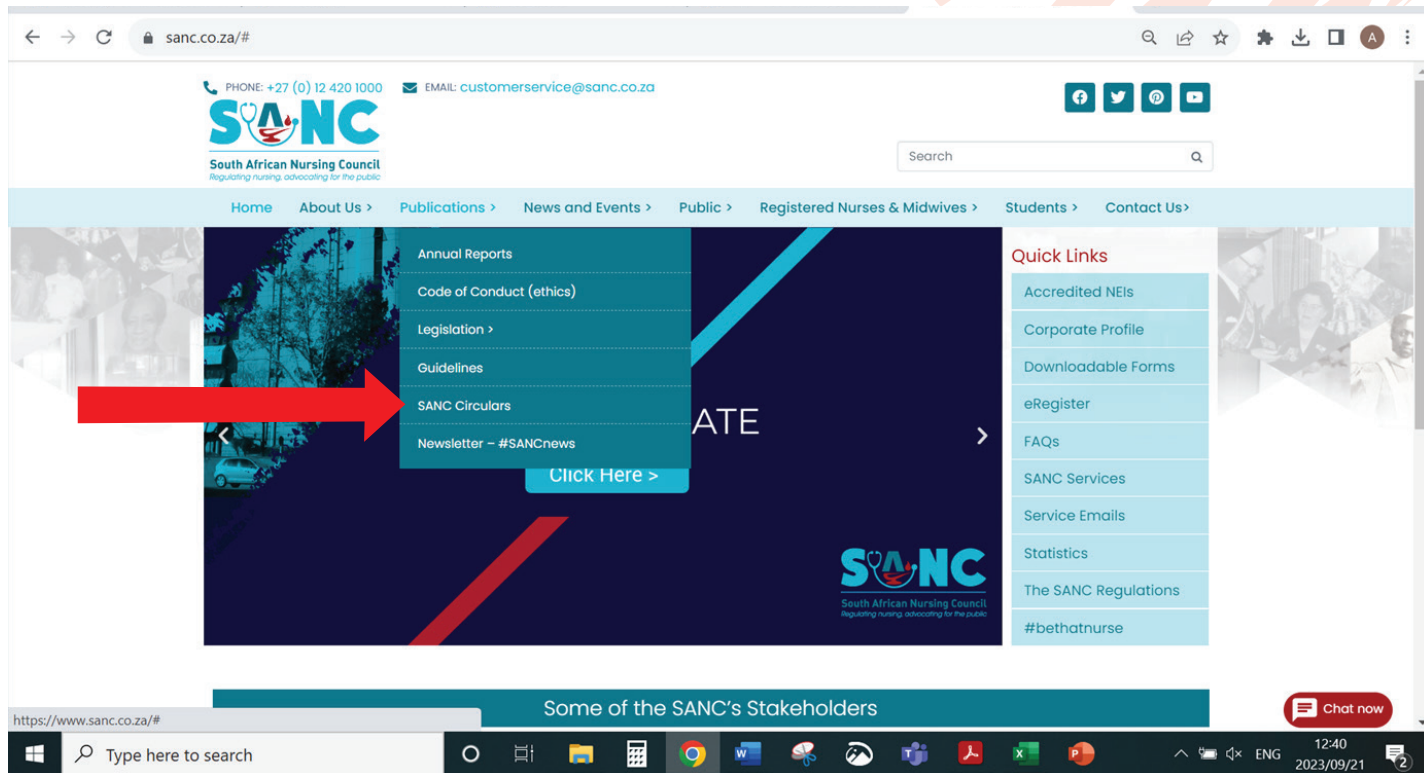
sanc.co.za/#

PHONE: +27 (0) 12 420 1000 EMAIL: customerservice@sanc.co.za

SANC
South African Nursing Council
Regulating nursing, advocating for the public

Search

Home About Us › Publications › News and Events › Public › Registered Nurses & Midwives › Students › Contact Us›

Annual Reports
Code of Conduct (ethics)
Legislation ›
Guidelines
SANC Circulars
Newsletter – #SANCnews

ATE
Click Here ›

SANC
South African Nursing Council
Regulating nursing, advocating for the public

Quick Links
Accredited NEIs
Corporate Profile
Downloadable Forms
eRegister
FAQs
SANC Services
Service Emails
Statistics
The SANC Regulations
#bethatnurse

Some of the SANC's Stakeholders

Chat now

https://www.sanc.co.za/#

Type here to search

ENG 12:40 2023/09/21